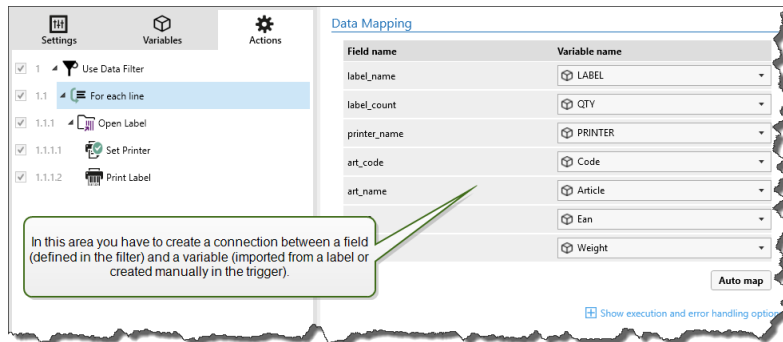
Settings
Variables
Actions

1 Use Data Filter
1.1 For each line
1.1.1 Open Label
1.1.1.1 Set Printer
1.1.1.2 Print Label

Data Mapping

| Field name | Variable name |
|---|---|
| label_name | LABEL |
| label_count | QTY |
| printer_name | PRINTER |
| art_code | Code |
| art_name | Article |
|  | Ean |
|  | Weight |

In this area you have to create a connection between a field (defined in the filter) and a variable (imported from a label or created manually in the trigger).

Auto map

Show execution and error handling optio